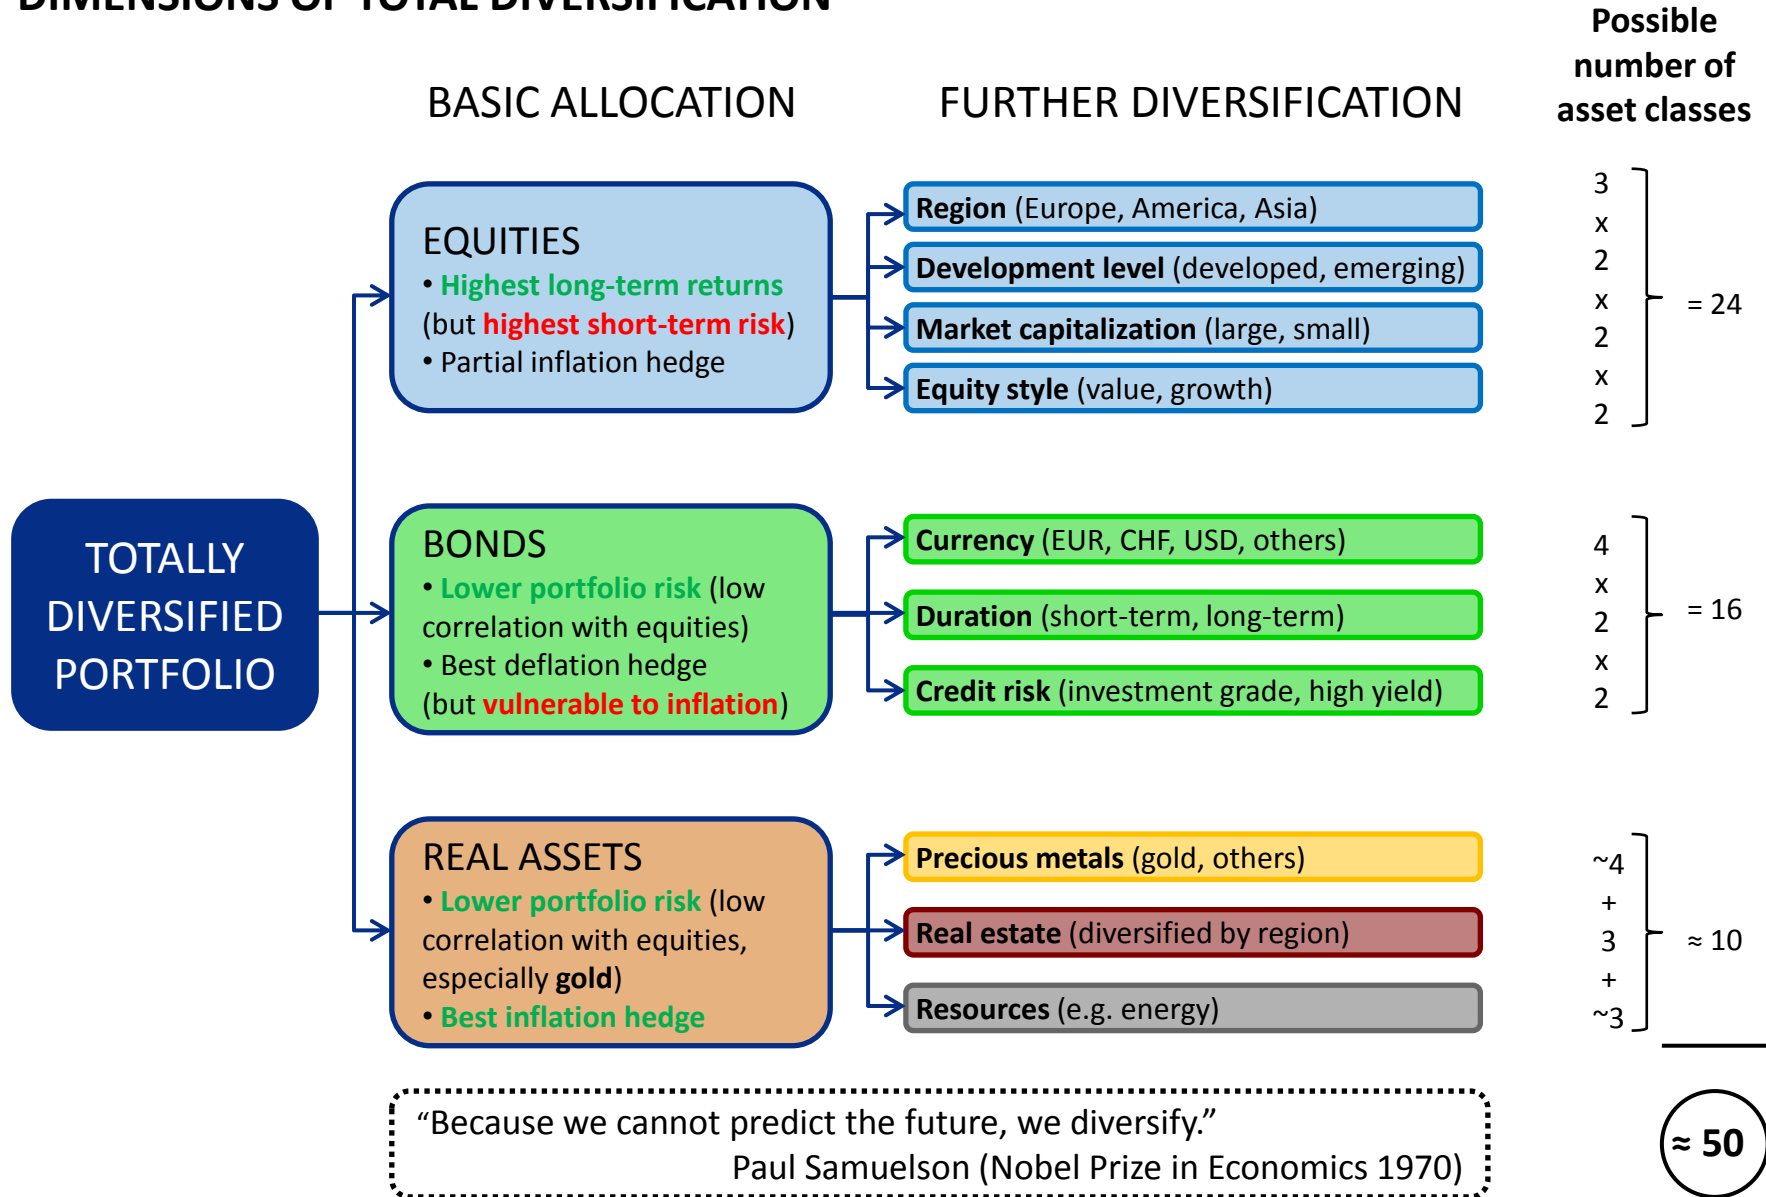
DIMENSIONS OF TOTAL DIVERSIFICATION

BASIC ALLOCATION

FURTHER DIVERSIFICATION

Possible number of asset classes

TOTALLY DIVERSIFIED PORTFOLIO

EQUITIES
• Highest long-term returns (but highest short-term risk)
• Partial inflation hedge

Region (Europe, America, Asia)
Development level (developed, emerging)
Market capitalization (large, small)
Equity style (value, growth)

3 x 2 x 2 x 2 = 24

BONDS
• Lower portfolio risk (low correlation with equities)
• Best deflation hedge (but vulnerable to inflation)

Currency (EUR, CHF, USD, others)
Duration (short-term, long-term)
Credit risk (investment grade, high yield)

4 x 2 x 2 = 16

REAL ASSETS
• Lower portfolio risk (low correlation with equities, especially gold)
• Best inflation hedge

Precious metals (gold, others)
Real estate (diversified by region)
Resources (e.g. energy)

~4 + 3 + ~3 ≈ 10

≈ 50

"Because we cannot predict the future, we diversify."
Paul Samuelson (Nobel Prize in Economics 1970)